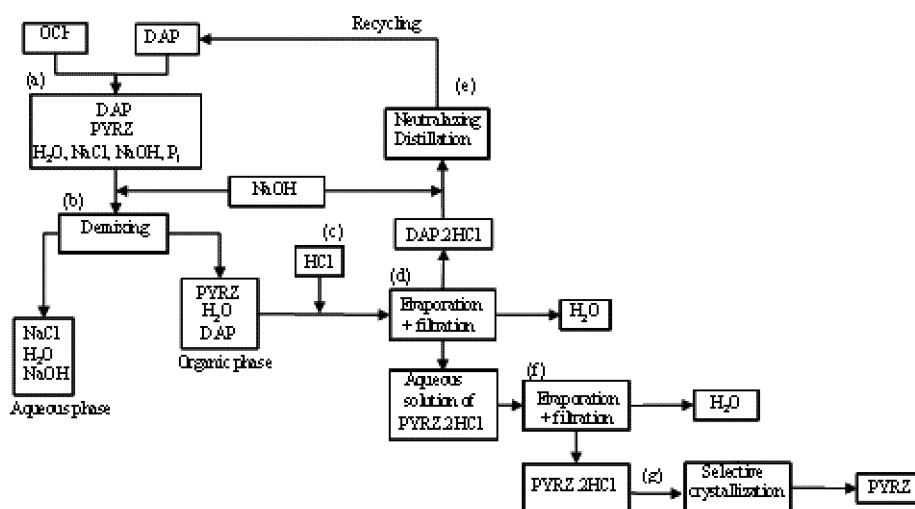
OCF

DAP

Recycling

(a)

DAP
PYRZ
$H_2O$, NaCl, NaOH, $P_i$

(e)

Neutralizing
Distillation

NaOH

(b)

Demixing

(c)

HCl

DAP.2HCl

(d)

PYRZ
$H_2O$
DAP

Organic phase

Evaporation
+ filtration

$H_2O$

NaCl
$H_2O$
NaOH

Aqueous phase

Aqueous
solution of
PYRZ.2HCl

(f)

Evaporation
+ filtration

$H_2O$

PYRZ.2HCl

(g)

Selective
crystallization

PYRZ